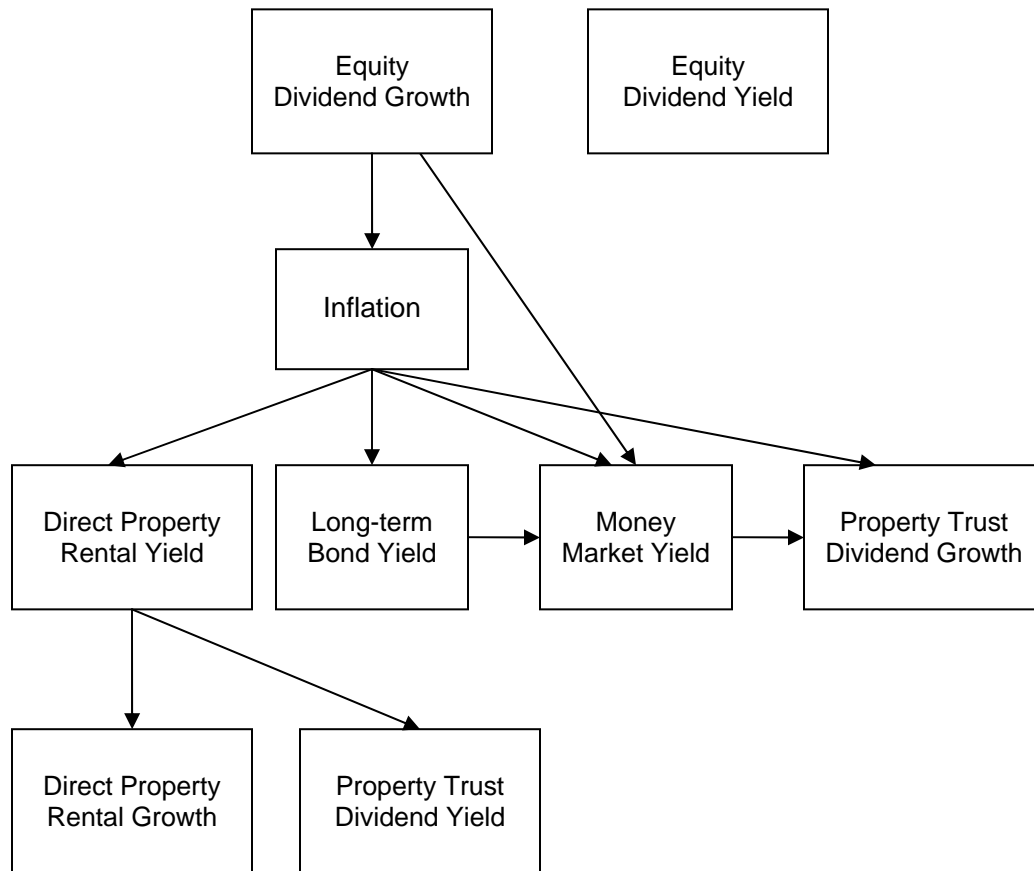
Equity Dividend Growth

Equity Dividend Yield

Inflation

Direct Property Rental Yield

Long-term Bond Yield

Money Market Yield

Property Trust Dividend Growth

Direct Property Rental Growth

Property Trust Dividend Yield